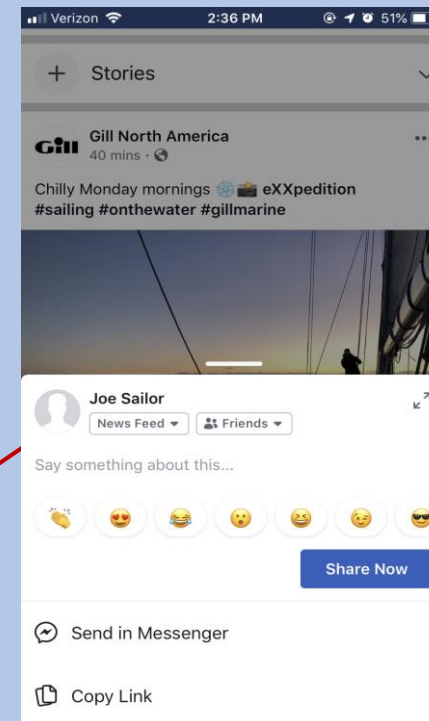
Verizon 2:36 PM 51%

Stories

Gill Gill North America
40 mins ·

Chilly Monday mornings ❄️ eXXpedition #sailing #onthewater #gillmarine

Joe Sailor
News Feed ▾ Friends ▾

Say something about this...

👏 😍 😂 😮 😆 😉 😎

Share Now

Send in Messenger

Copy Link